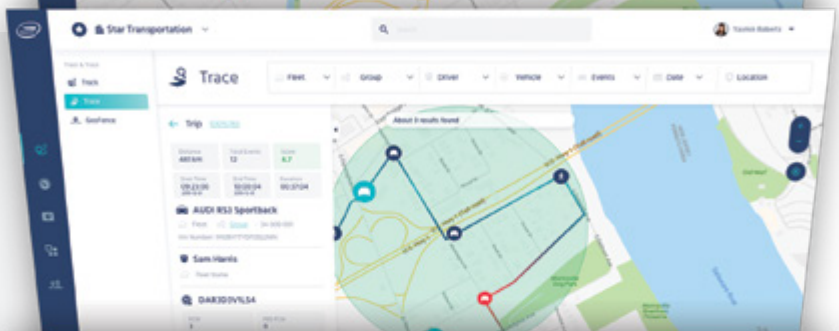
Star Transportation

Search

Yashvi Roberts

Track & Trace

Track

Trace

GeoFence

Trace

Fleet

Group

Driver

Vehicle

Events

Date

Location

Trip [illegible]

About 3 results found

Distance 480 km

Total Events 12

Score 4.7

Start Time 09:23:00

End Time 10:20:04

Duration 00:57:04

AUDI RS3 Sportback

Sam Harris

DAR3D0VIL54